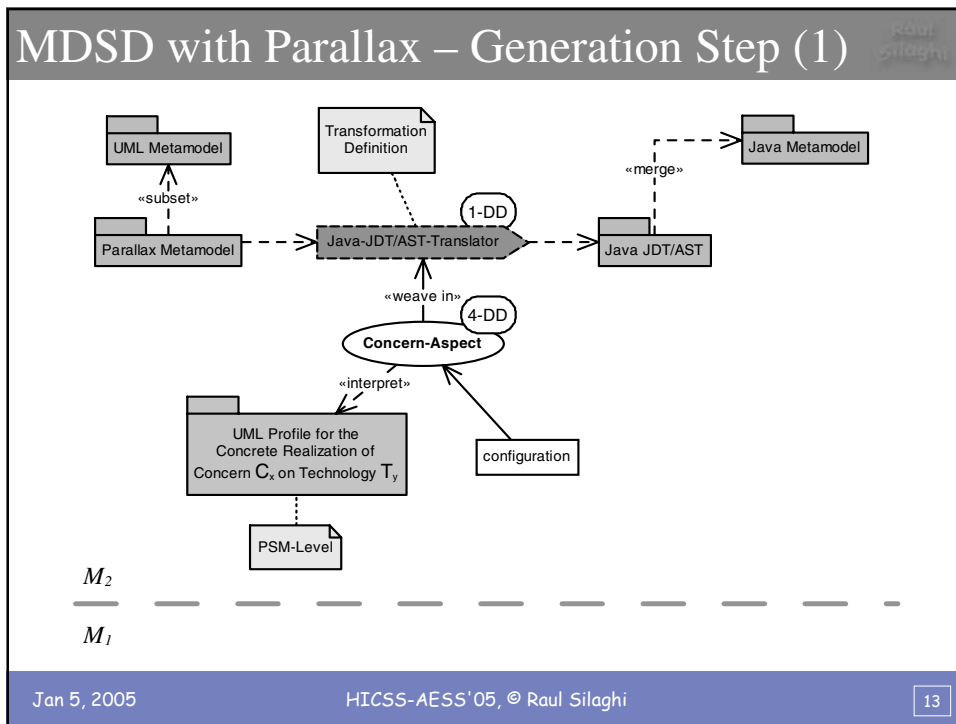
MDSD with Parallax – Generation Step (1)

Raul Silaghi

UML Metamodel

«subset»

Parallax Metamodel

Transformation Definition

1-DD

Java-JDT/AST-Translator

«merge»

Java Metamodel

Java JDT/AST

«weave in»

4-DD

Concern-Aspect

«interpret»

UML Profile for the Concrete Realization of Concern $C_x$ on Technology $T_y$

configuration

PSM-Level

$M_2$

$M_1$

Jan 5, 2005

HICSS-AESS'05, © Raul Silaghi

13